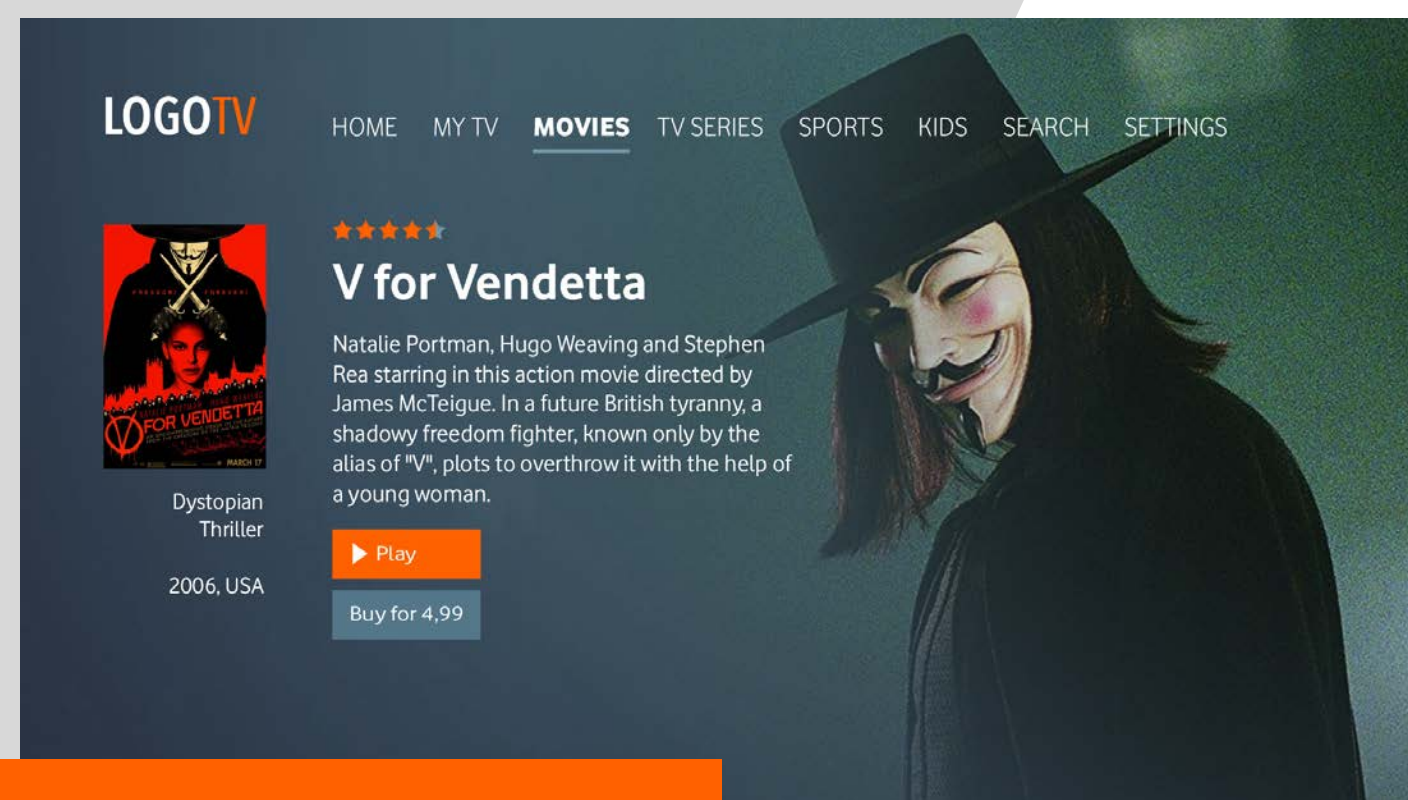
LOGOTV

HOME MY TV MOVIES TV SERIES SPORTS KIDS SEARCH SETTINGS

V FOR VENDETTA
MARCH 17

V for Vendetta

Natalie Portman, Hugo Weaving and Stephen Rea starring in this action movie directed by James McTeigue. In a future British tyranny, a shadowy freedom fighter, known only by the alias of "V", plots to overthrow it with the help of a young woman.

Play

Buy for 4,99

Dystopian Thriller

2006, USA